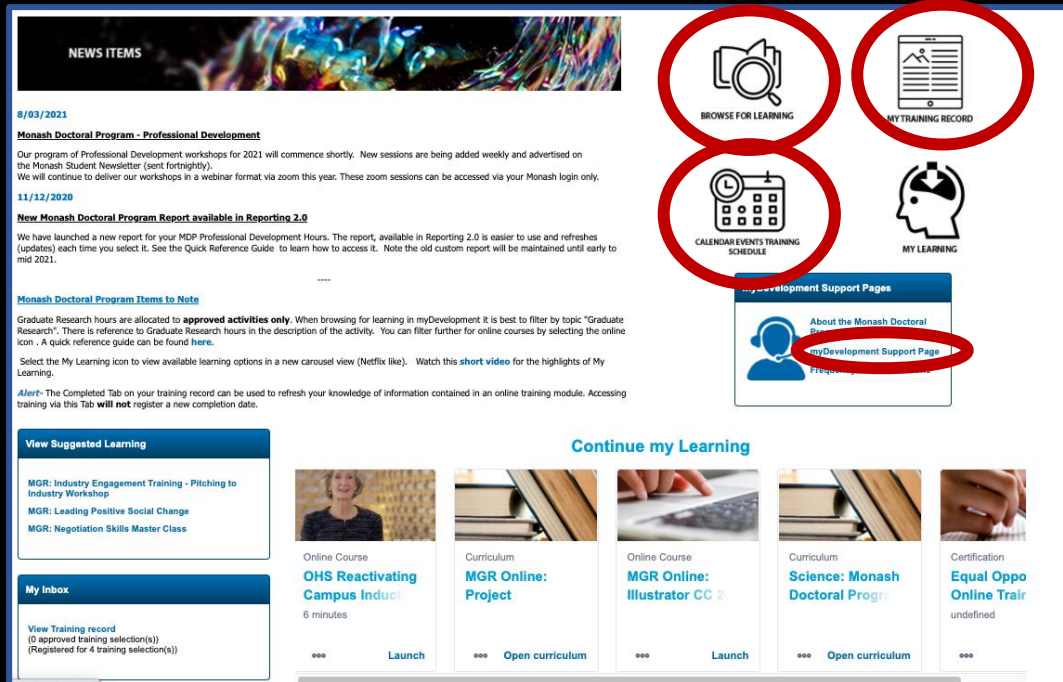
NEWS ITEMS

8/03/2021

Monash Doctoral Program - Professional Development

Our program of Professional Development workshops for 2021 will commence shortly. New sessions are being added weekly and advertised on the Monash Student Newsletter (sent fortnightly).
We will continue to deliver our workshops in a webinar format via zoom this year. These zoom sessions can be accessed via your Monash login only.

11/12/2020

New Monash Doctoral Program Report available in Reporting 2.0

We have launched a new report for your MDP Professional Development Hours. The report, available in Reporting 2.0 is easier to use and refreshes (updates) each time you select it. See the Quick Reference Guide to learn how to access it. Note the old custom report will be maintained until early to mid 2021.

----

Monash Doctoral Program Items to Note

Graduate Research hours are allocated to **approved activities only**. When browsing for learning in myDevelopment it is best to filter by topic "Graduate Research". There is reference to Graduate Research hours in the description of the activity. You can filter further for online courses by selecting the online icon . A quick reference guide can be found **here.**

Select the My Learning icon to view available learning options in a new carousel view (Netflix like). Watch this **short video** for the highlights of My Learning.

*Alert*- The Completed Tab on your training record can be used to refresh your knowledge of information contained in an online training module. Accessing training via this Tab **will not** register a new completion date.

BROWSE FOR LEARNING

MY TRAINING RECORD

CALENDAR EVENTS TRAINING SCHEDULE

MY LEARNING

myDevelopment Support Pages

About the Monash Doctoral Pro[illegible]

myDevelopment Support Page

Frequ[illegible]

View Suggested Learning

MGR: Industry Engagement Training - Pitching to Industry Workshop

MGR: Leading Positive Social Change

MGR: Negotiation Skills Master Class

My Inbox

View Training record
(0 approved training selection(s))
(Registered for 4 training selection(s))

Continue my Learning

Online Course
OHS Reactivating Campus Induct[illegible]
6 minutes
Launch

Curriculum
MGR Online: Project
Open curriculum

Online Course
MGR Online: Illustrator CC 2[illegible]
Launch

Curriculum
Science: Monash Doctoral Progr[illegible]
Open curriculum

Certification
Equal Oppo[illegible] Online Trai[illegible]
undefined